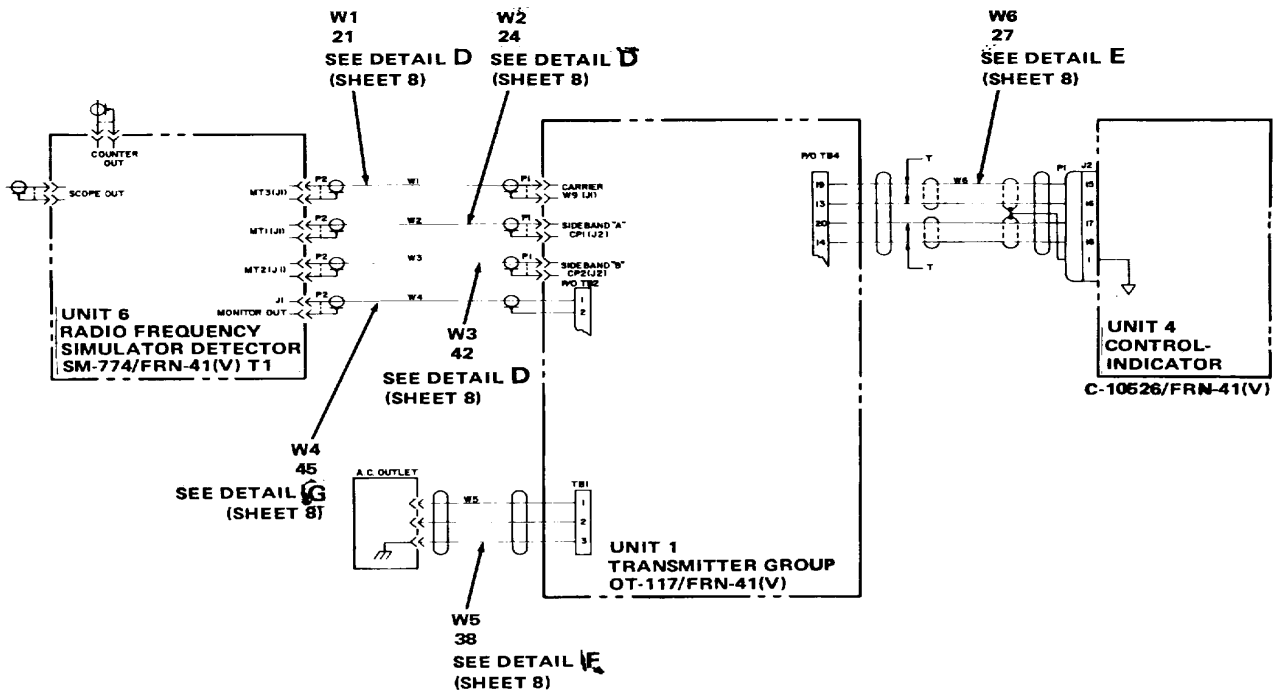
W1
21
SEE DETAIL D
(SHEET 8)

W2
24
SEE DETAIL D
(SHEET 8)

W6
27
SEE DETAIL E
(SHEET 8)

COUNTER OUT

SCOPE OUT

MT3(J1)
P2
W1

MT1(J1)
P2
W2

MT2(J1)
P2
W3

J1
MONITOR OUT
P2
W4

P1
CARRIER
W9 (J1)

P1
SIDEBAND "A"
CP1(J2)

P1
SIDEBAND "B"
CP2(J2)

P/O TB2
1
2

P/O TB4
19
13
20
14

T
W6
T

P1
J2
15
16
17
18
1

UNIT 6
RADIO FREQUENCY
SIMULATOR DETECTOR
SM-774/FRN-41(V) T1

W3
42
SEE DETAIL D
(SHEET 8)

UNIT 4
CONTROL-
INDICATOR
C-10526/FRN-41(V)

W4
45
SEE DETAIL G
(SHEET 8)

A.C. OUTLET
W5
TB1
1
2
3

UNIT 1
TRANSMITTER GROUP
OT-117/FRN-41(V)

W5
38
SEE DETAIL F
(SHEET 8)